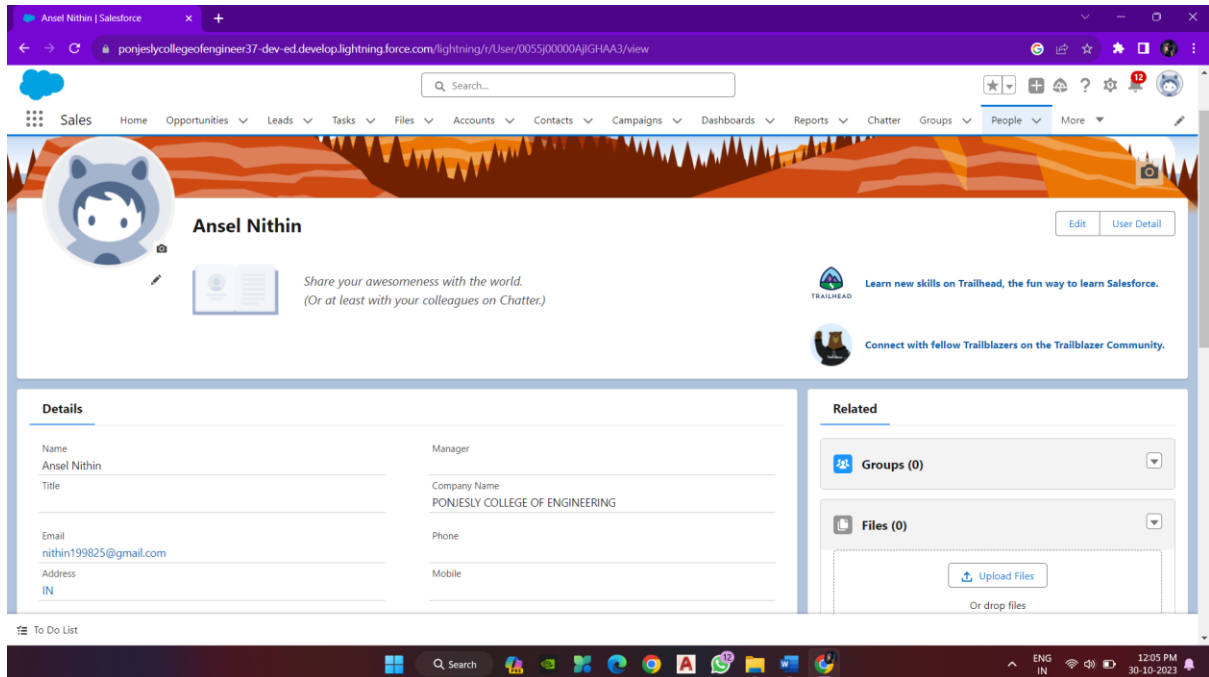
Ansel Nithin | Salesforce

ponjeslycollegeofengineer37-dev-ed.develop.lightning.force.com/lightning/r/User/0055j00000AjIGHAA3/view

Search...

12

Sales Home Opportunities Leads Tasks Files Accounts Contacts Campaigns Dashboards Reports Chatter Groups People More

Ansel Nithin

Edit User Detail

Share your awesomeness with the world.
(Or at least with your colleagues on Chatter.)

TRAILHEAD

Learn new skills on Trailhead, the fun way to learn Salesforce.

Connect with fellow Trailblazers on the Trailblazer Community.

Details

Name
Ansel Nithin

Manager

Title

Company Name
PONJESLY COLLEGE OF ENGINEERING

Email
nithin199825@gmail.com

Phone

Address
IN

Mobile

Related

Groups (0)

Files (0)

Upload Files

Or drop files

To Do List

Search

12

ENG IN

12:05 PM
30-10-2023